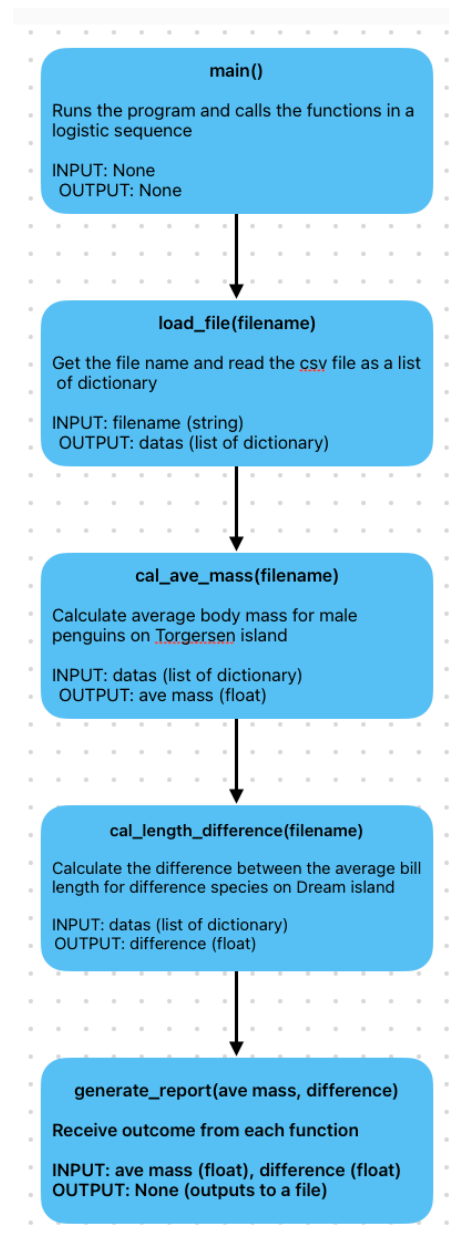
main()

Runs the program and calls the functions in a logistic sequence

INPUT: None
OUTPUT: None

load_file(filename)

Get the file name and read the csv file as a list of dictionary

INPUT: filename (string)
OUTPUT: datas (list of dictionary)

cal_ave_mass(filename)

Calculate average body mass for male penguins on Torgersen island

INPUT: datas (list of dictionary)
OUTPUT: ave mass (float)

cal_length_difference(filename)

Calculate the difference between the average bill length for difference species on Dream island

INPUT: datas (list of dictionary)
OUTPUT: difference (float)

generate_report(ave mass, difference)

Receive outcome from each function

INPUT: ave mass (float), difference (float)
OUTPUT: None (outputs to a file)